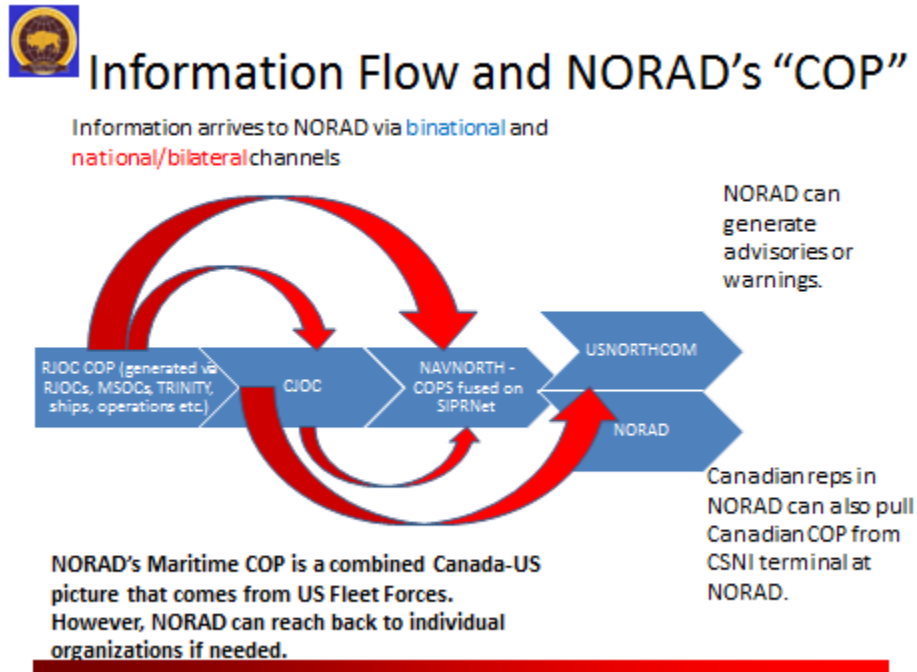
Information Flow and NORAD's "COP"

Information arrives to NORAD via binational and national/bilateral channels

NORAD can generate advisories or warnings.

RJOC COP (generated via RJOCs, MSOCs, TRINITY, ships, operations etc.)

CJOC

NAVNORTH - COPS fused on SIPRNet

USNORTHCOM

NORAD

Canadian reps in NORAD can also pull Canadian COP from CSNI terminal at NORAD.

NORAD's Maritime COP is a combined Canada-US picture that comes from US Fleet Forces. However, NORAD can reach back to individual organizations if needed.